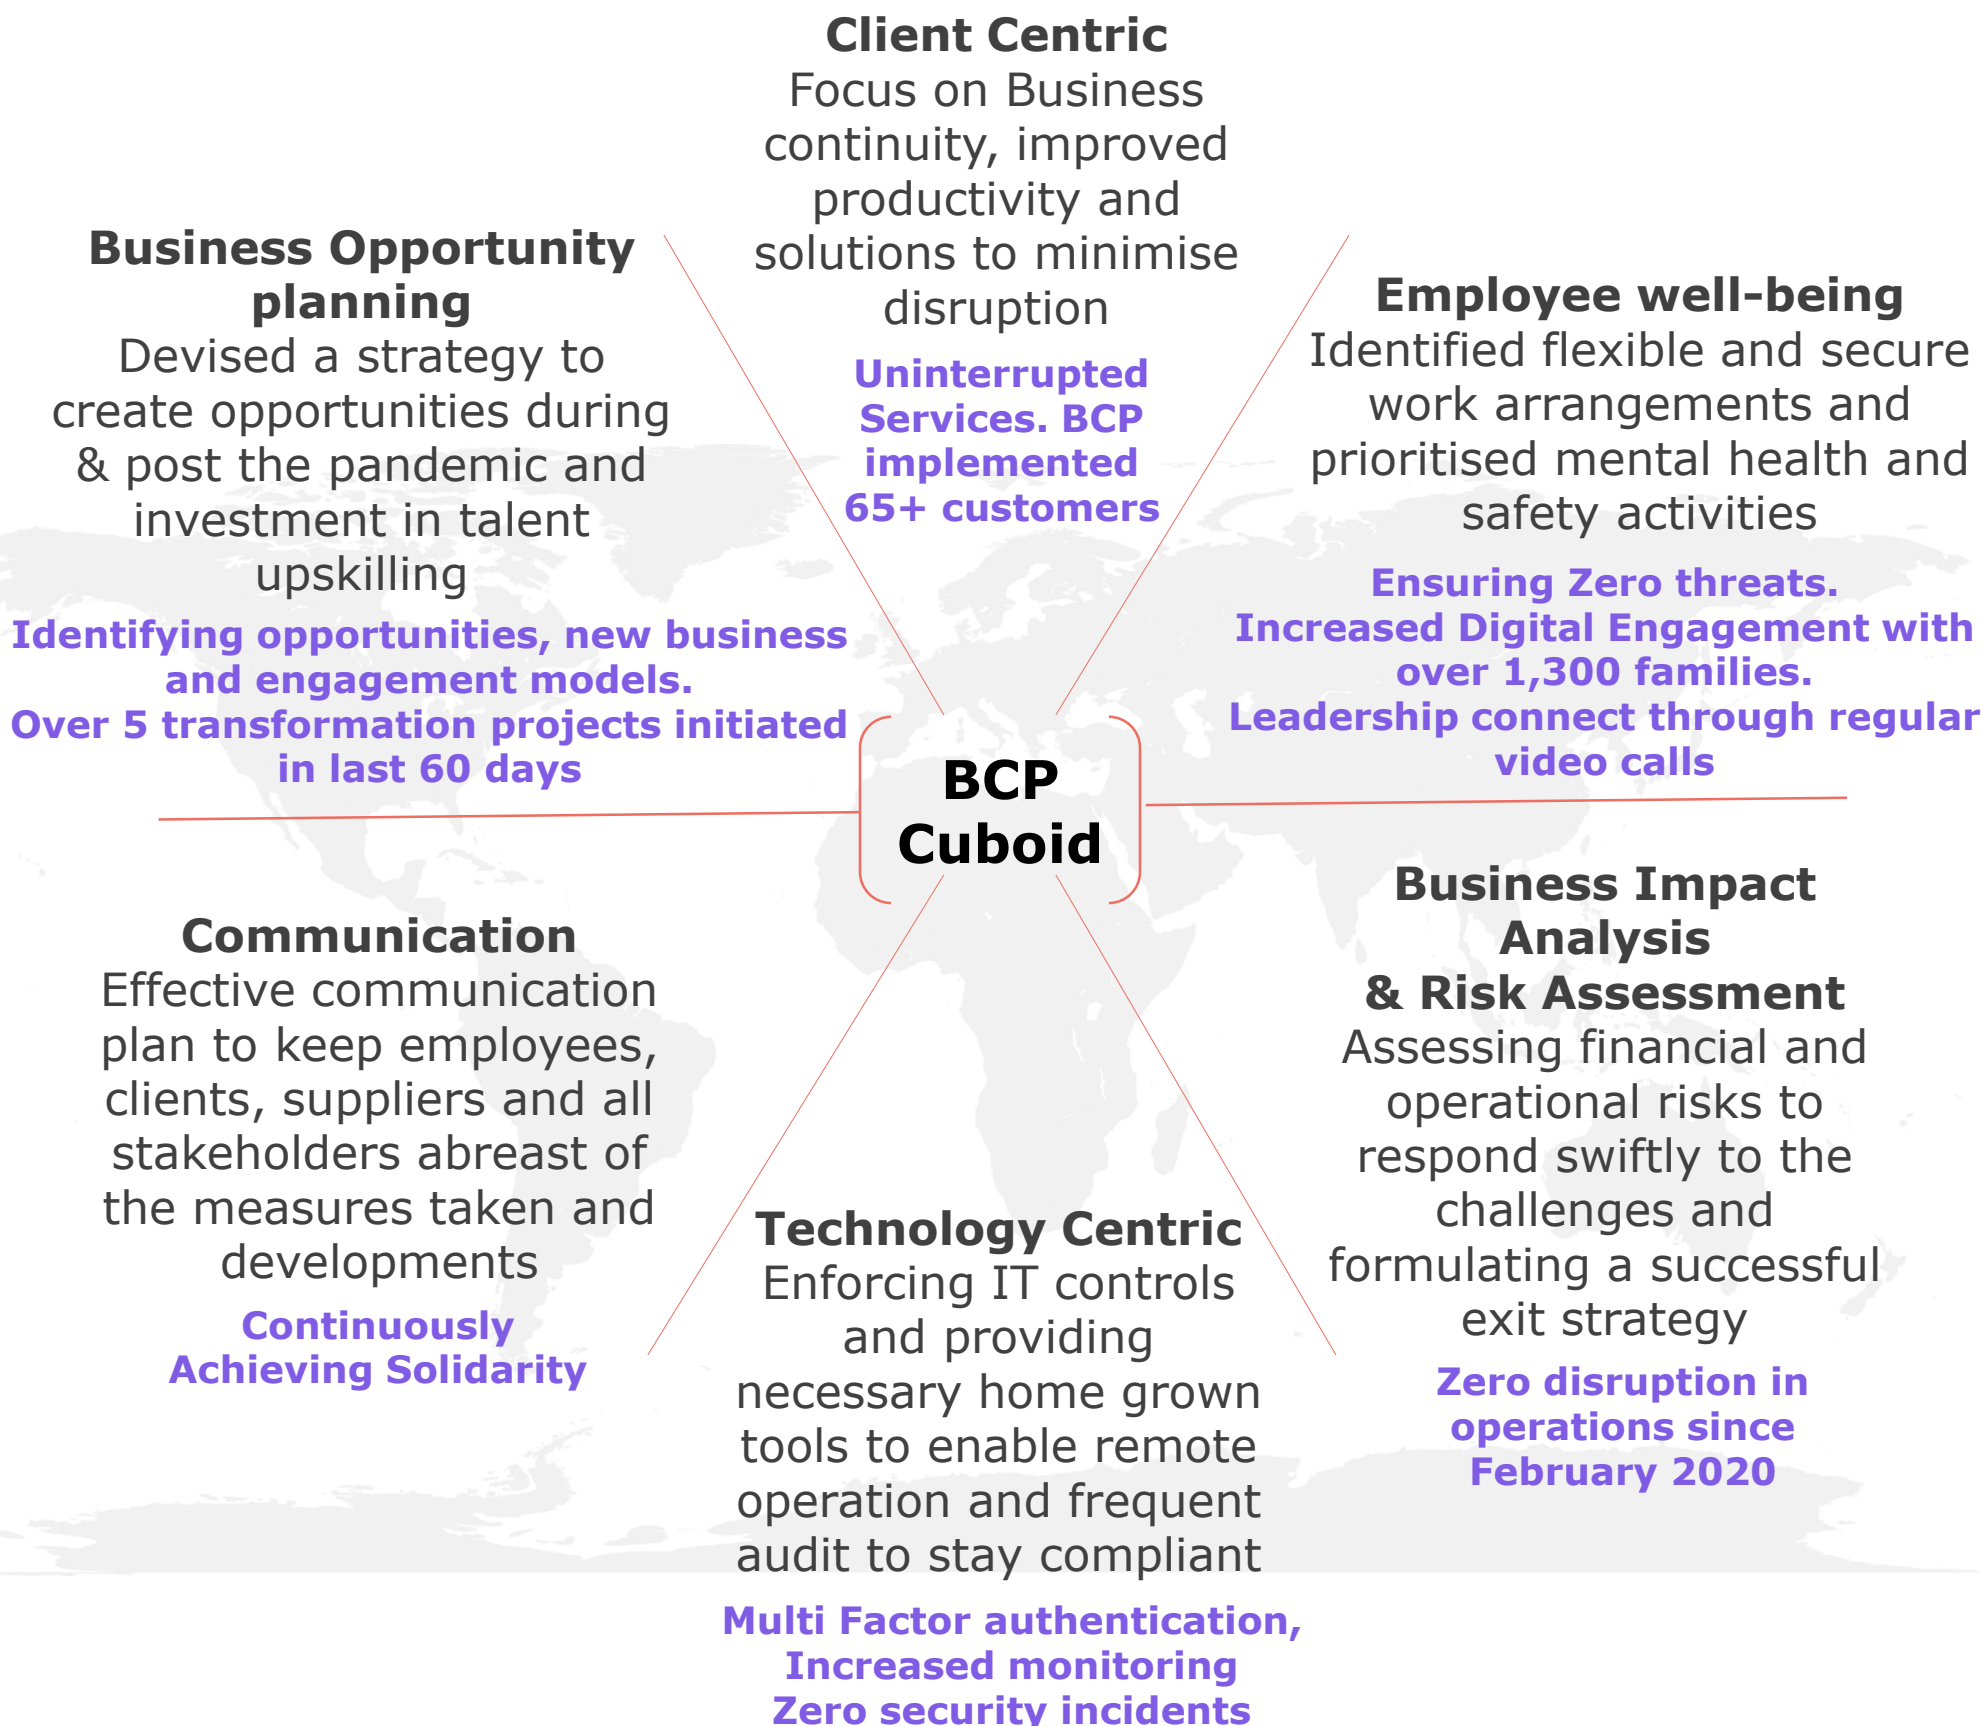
Client Centric
Focus on Business continuity, improved productivity and solutions to minimise disruption

Uninterrupted Services. BCP implemented 65+ customers

Business Opportunity planning
Devised a strategy to create opportunities during & post the pandemic and investment in talent upskilling

Identifying opportunities, new business and engagement models.
Over 5 transformation projects initiated in last 60 days

Employee well-being
Identified flexible and secure work arrangements and prioritised mental health and safety activities

Ensuring Zero threats.
Increased Digital Engagement with over 1,300 families.
Leadership connect through regular video calls

BCP
Cuboid

Communication
Effective communication plan to keep employees, clients, suppliers and all stakeholders abreast of the measures taken and developments

Continuously
Achieving Solidarity

Business Impact Analysis
& Risk Assessment
Assessing financial and operational risks to respond swiftly to the challenges and formulating a successful exit strategy

Zero disruption in operations since February 2020

Technology Centric
Enforcing IT controls and providing necessary home grown tools to enable remote operation and frequent audit to stay compliant

Multi Factor authentication,
Increased monitoring
Zero security incidents